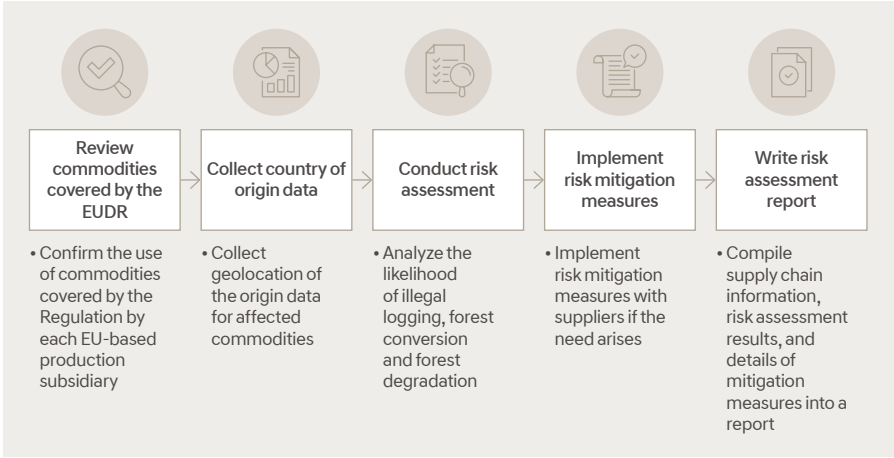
Review commodities covered by the EUDR

• Confirm the use of commodities covered by the Regulation by each EU-based production subsidiary

Collect country of origin data

• Collect geolocation of the origin data for affected commodities

Conduct risk assessment

• Analyze the likelihood of illegal logging, forest conversion and forest degradation

Implement risk mitigation measures

• Implement risk mitigation measures with suppliers if the need arises

Write risk assessment report

• Compile supply chain information, risk assessment results, and details of mitigation measures into a report